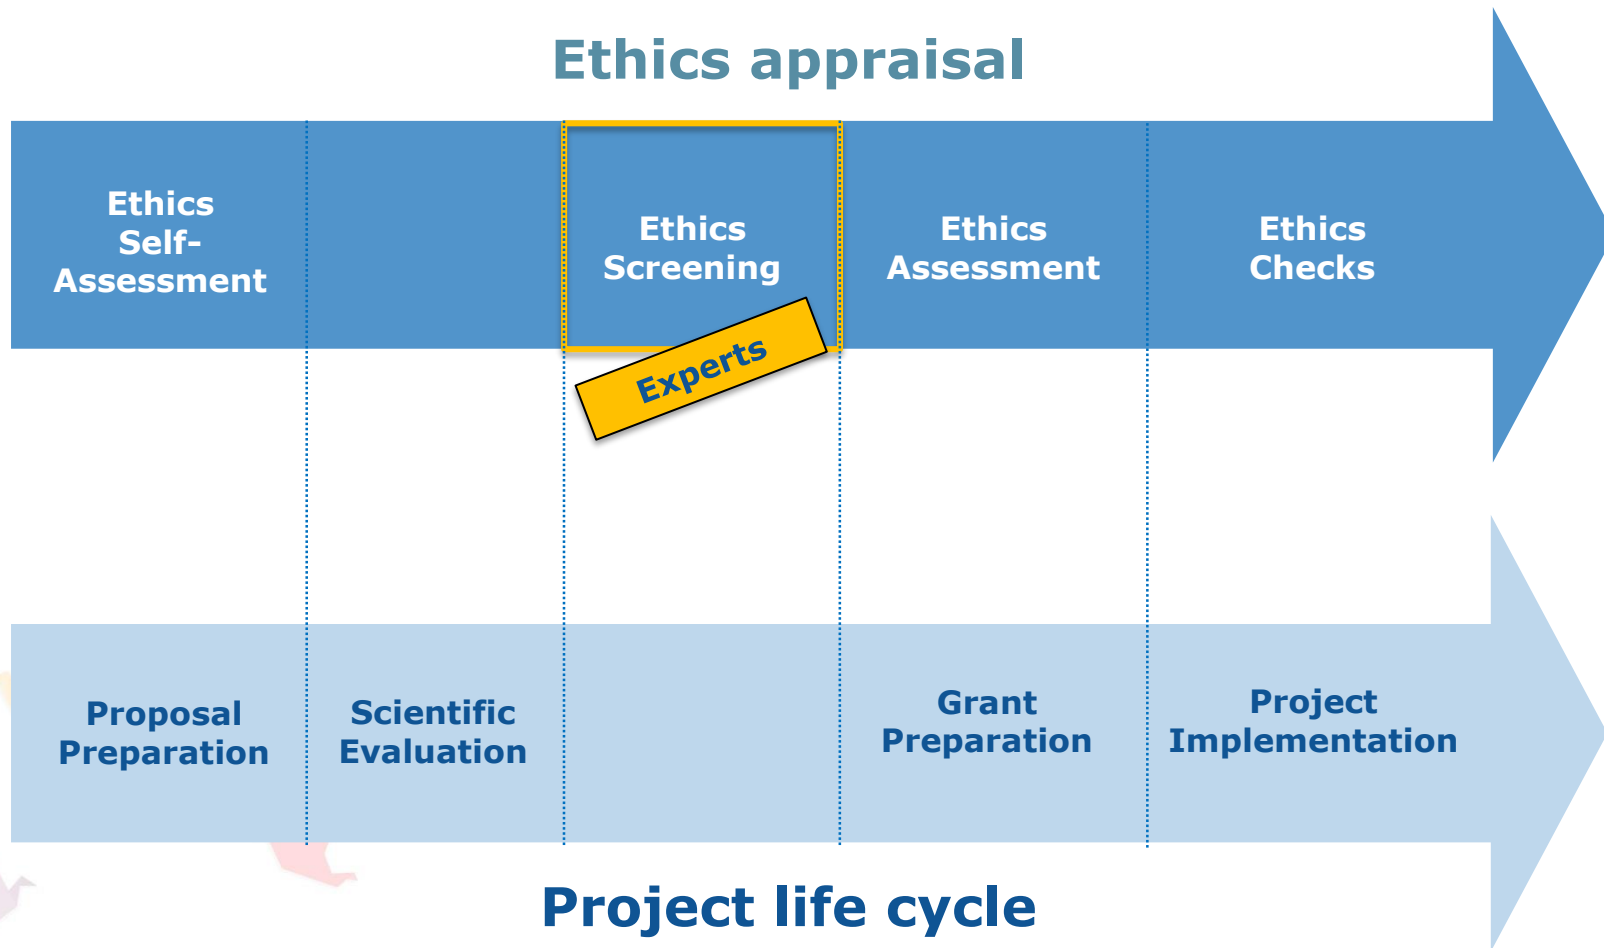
Ethics appraisal

Ethics Self-Assessment

Ethics Screening

Experts

Ethics Assessment

Ethics Checks

Proposal Preparation

Scientific Evaluation

Grant Preparation

Project Implementation

Project life cycle